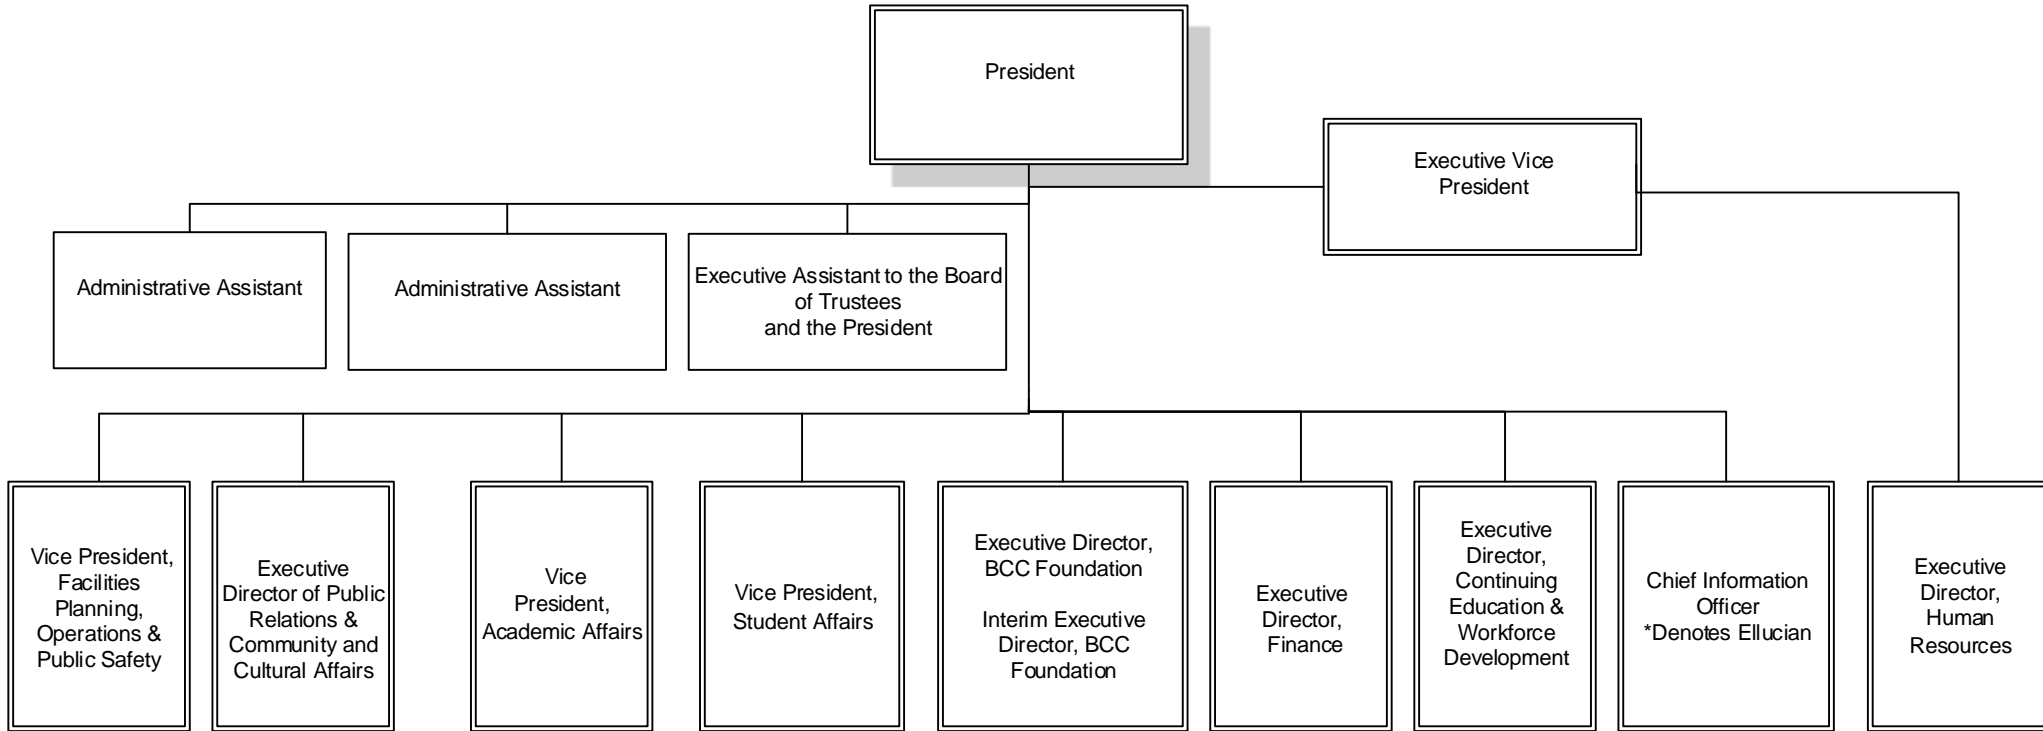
President

Executive Vice President

Administrative Assistant

Administrative Assistant

Executive Assistant to the Board of Trustees and the President

Vice President, Facilities Planning, Operations & Public Safety

Executive Director of Public Relations & Community and Cultural Affairs

Vice President, Academic Affairs

Vice President, Student Affairs

Executive Director, BCC Foundation

Interim Executive Director, BCC Foundation

Executive Director, Finance

Executive Director, Continuing Education & Workforce Development

Chief Information Officer *Denotes Ellucian

Executive Director, Human Resources